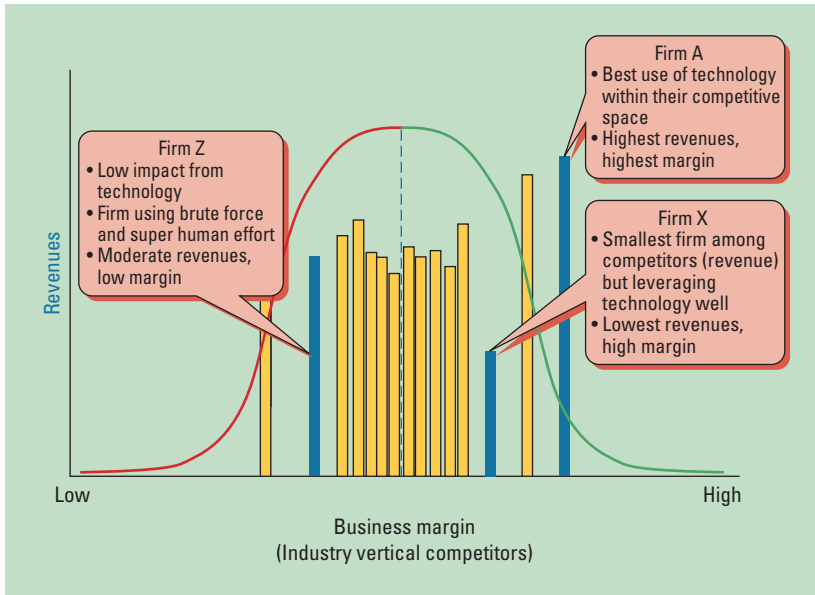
Firm A
• Best use of technology within their competitive space
• Highest revenues, highest margin

Firm Z
• Low impact from technology
• Firm using brute force and super human effort
• Moderate revenues, low margin

Firm X
• Smallest firm among competitors (revenue) but leveraging technology well
• Lowest revenues, high margin

Revenues

Low

High

Business margin
(Industry vertical competitors)